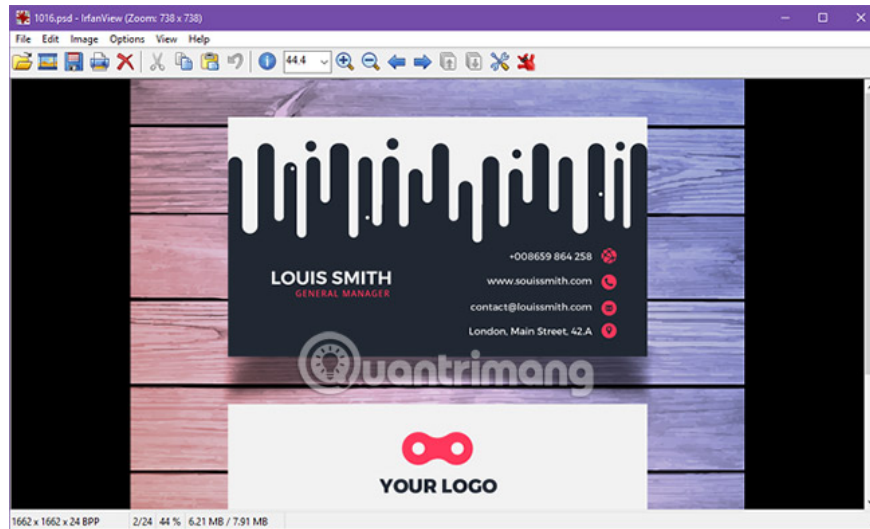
1016.psd - IrfanView (Zoom: 738 x 738)

File Edit Image Options View Help

44.4

LOUIS SMITH
GENERAL MANAGER

+008659 864 258
www.souissmith.com
contact@louissmith.com
London, Main Street, 42.A

uantrimang

YOUR LOGO

1662 x 1662 x 24 BPP | 2/24 | 44 % | 6.21 MB / 7.91 MB